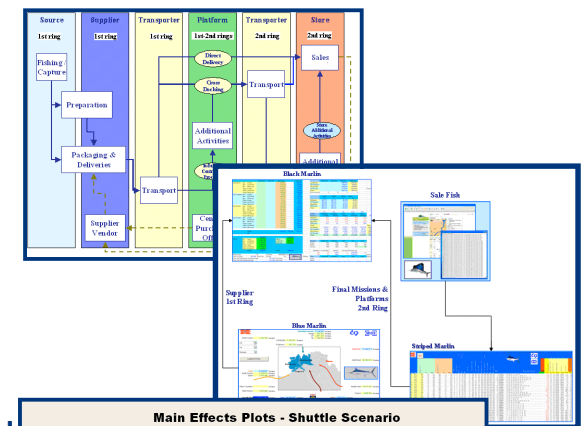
Source

1st ring

Supplier

1st ring

Transporter

1st ring

Platform

1st-2nd rings

Transporter

2nd ring

Store

2nd ring

Fishing / Capture

Preparation

Packaging & Deliveries

Supplier Vendor

Transport

Direct Delivery

Cross Docking

Additional Activities

Transport

Sales

Store Additional Activities

Additional

Black Marlin

Sale Fish

Supplier 1st Ring

Final Missions & Platforms 2nd Ring

Blue Marlin

Striped Marlin

Main Effects Plots - Shuttle Scenario